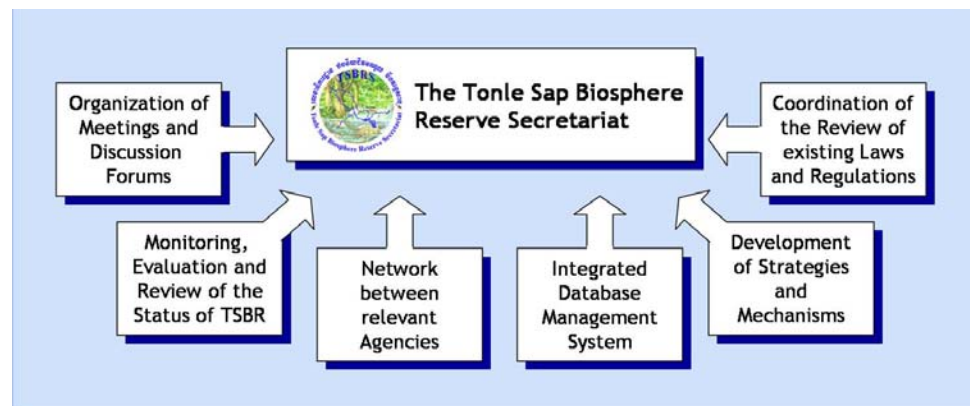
TSBRS

Tonle Sap Biosphere Reserve Secretariat

The Tonle Sap Biosphere Reserve Secretariat

Organization of Meetings and Discussion Forums

Coordination of the Review of existing Laws and Regulations

Monitoring, Evaluation and Review of the Status of TSBR

Network between relevant Agencies

Integrated Database Management System

Development of Strategies and Mechanisms